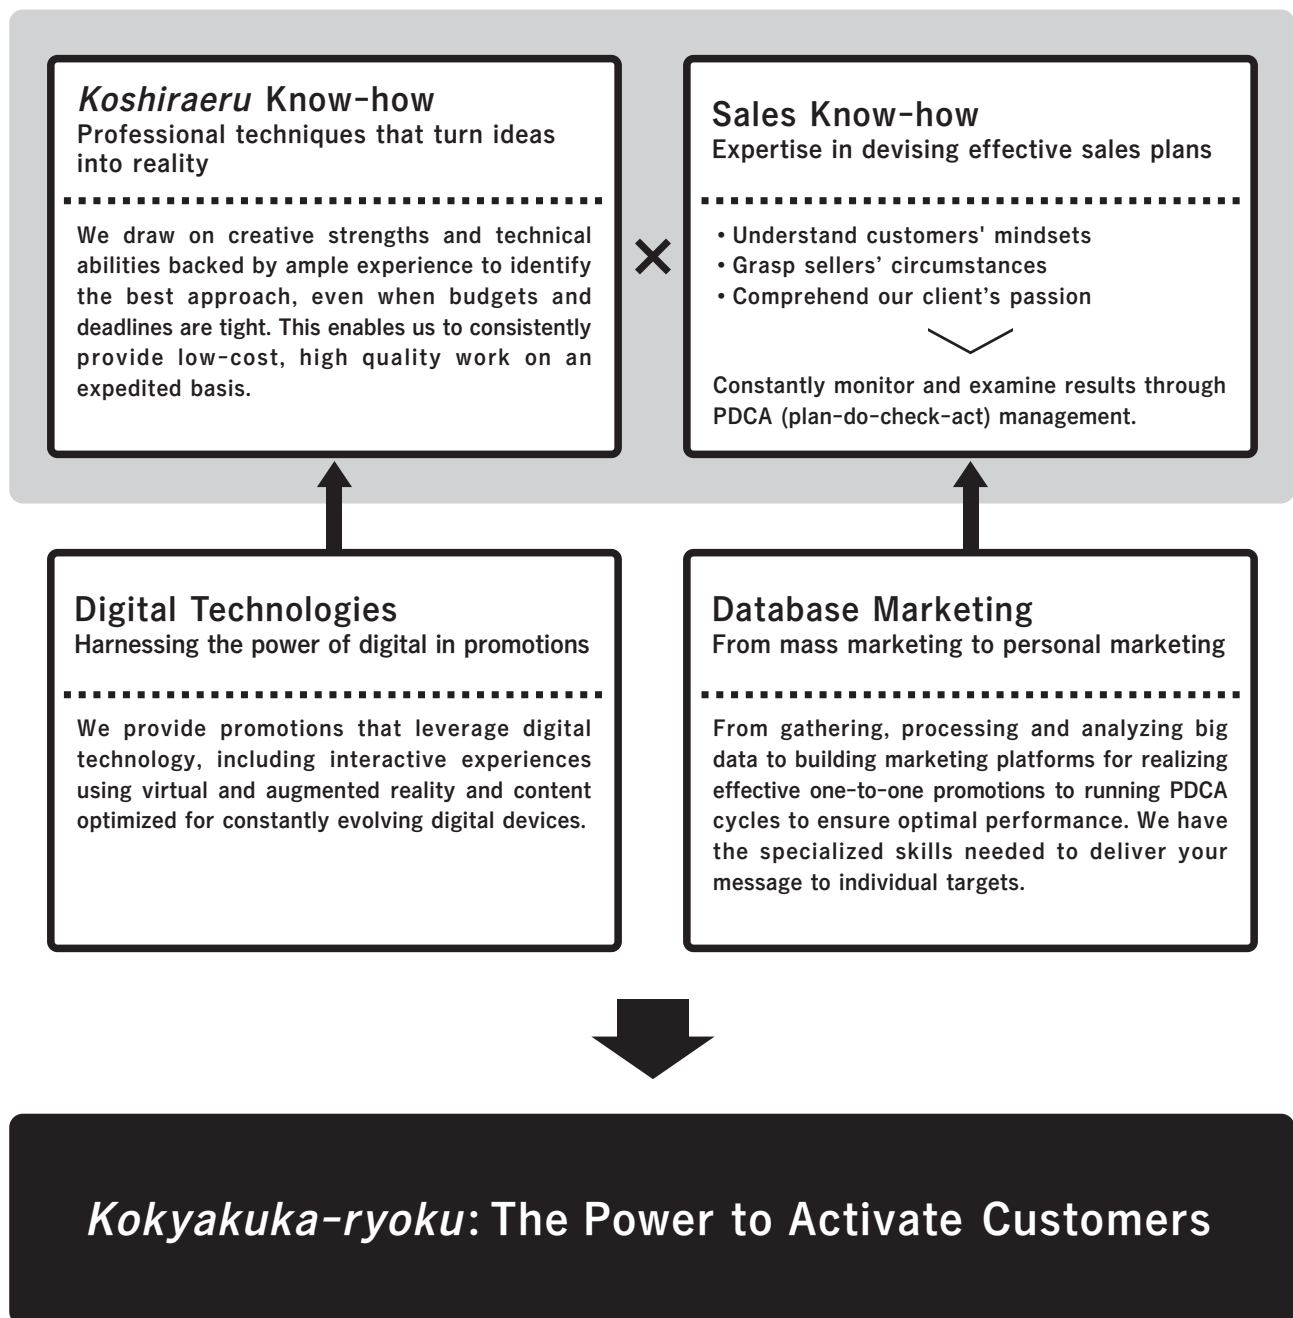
Koshiraeru Know-how
Professional techniques that turn ideas into reality

We draw on creative strengths and technical abilities backed by ample experience to identify the best approach, even when budgets and deadlines are tight. This enables us to consistently provide low-cost, high quality work on an expedited basis.

×

Sales Know-how
Expertise in devising effective sales plans

• Understand customers' mindsets
• Grasp sellers' circumstances
• Comprehend our client's passion

Constantly monitor and examine results through PDCA (plan-do-check-act) management.

Digital Technologies
Harnessing the power of digital in promotions

We provide promotions that leverage digital technology, including interactive experiences using virtual and augmented reality and content optimized for constantly evolving digital devices.

Database Marketing
From mass marketing to personal marketing

From gathering, processing and analyzing big data to building marketing platforms for realizing effective one-to-one promotions to running PDCA cycles to ensure optimal performance. We have the specialized skills needed to deliver your message to individual targets.

Kokyakuka-ryoku: The Power to Activate Customers